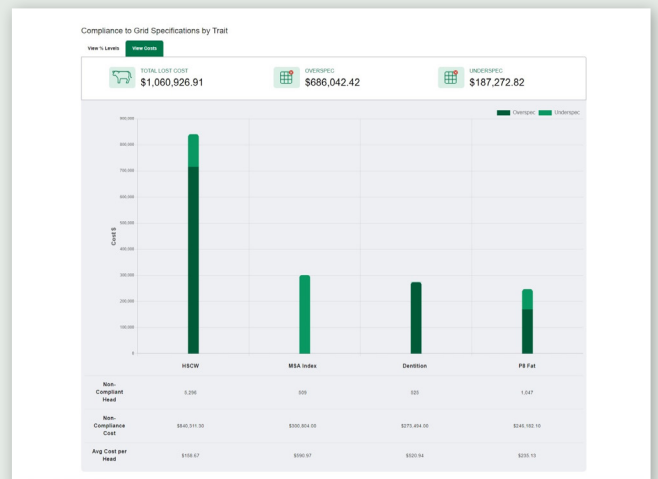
Compliance to Grid Specifications by Trait

View % Levels | View Costs

TOTAL LOST COST
$1,060,926.91

OVERSPEC
$686,042.42

UNDERSPEC
$187,272.82

Overspec | Underspec

900,000
800,000
700,000
600,000
500,000
400,000
300,000
200,000
100,000
0

Cost $

HSCW | MSA Index | Dentition | P8 Fat

| | HSCW | MSA Index | Dentition | P8 Fat |
|---|---|---|---|---|
| Non-Compliant Head | 5,296 | 509 | 525 | 1,047 |
| Non-Compliance Cost | $840,311.30 | $300,804.00 | $273,404.00 | $246,162.10 |
| Avg Cost per Head | $158.67 | $590.97 | $520.84 | $235.13 |